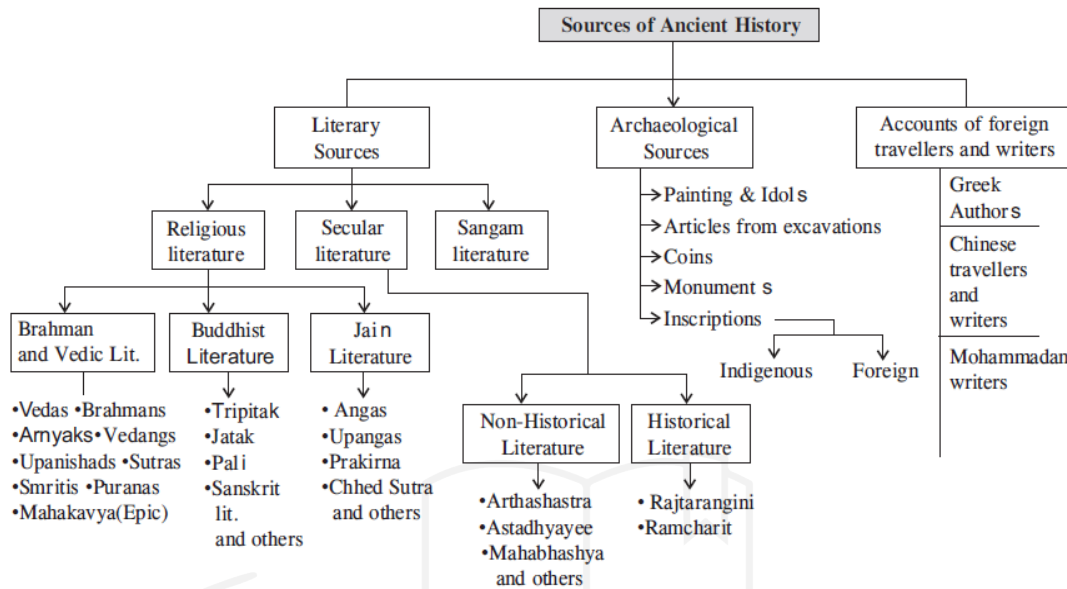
Sources of Ancient History

Literary Sources

Archaeological Sources

Accounts of foreign travellers and writers

Religious literature

Secular literature

Sangam literature

Painting & Idols
Articles from excavations
Coins
Monuments
Inscriptions

Indigenous
Foreign

Greek Authors

Chinese travellers and writers

Mohammadan writers

Brahman and Vedic Lit.

Buddhist Literature

Jain Literature

•Vedas •Brahmans
•Arnyaks•Vedangs
•Upanishads •Sutras
•Smritis •Puranas
•Mahakavya(Epic)

•Tripitak
•Jatak
•Pali
•Sanskrit lit. and others

• Angas
•Upangas
•Prakirna
•Chhed Sutra and others

Non-Historical Literature

Historical Literature

•Arthashastra
•Astadhyayee
•Mahabhashya and others

• Rajtarangini
•Ramcharit